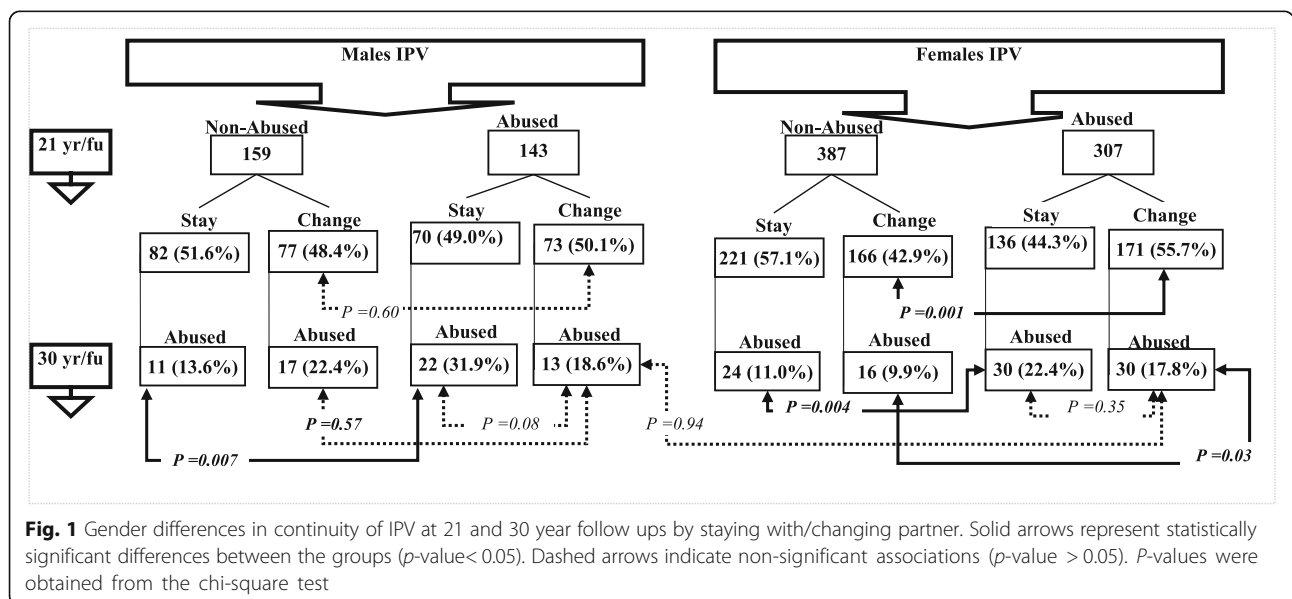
Males IPV

Females IPV

21 yr/fu

Non-Abused
159

Abused
143

Stay
82 (51.6%)

Change
77 (48.4%)

Stay
70 (49.0%)

Change
73 (50.1%)

P =0.60

Abused
11 (13.6%)

Abused
17 (22.4%)

Abused
22 (31.9%)

Abused
13 (18.6%)

P =0.57

P =0.08

P =0.007

P =0.94

Non-Abused
387

Abused
307

Stay
221 (57.1%)

Change
166 (42.9%)

Stay
136 (44.3%)

Change
171 (55.7%)

P =0.001

Abused
24 (11.0%)

Abused
16 (9.9%)

Abused
30 (22.4%)

Abused
30 (17.8%)

P =0.004

P =0.35

P =0.03

30 yr/fu

**Fig. 1** Gender differences in continuity of IPV at 21 and 30 year follow ups by staying with/changing partner. Solid arrows represent statistically significant differences between the groups (*p*-value< 0.05). Dashed arrows indicate non-significant associations (*p*-value > 0.05). *P*-values were obtained from the chi-square test